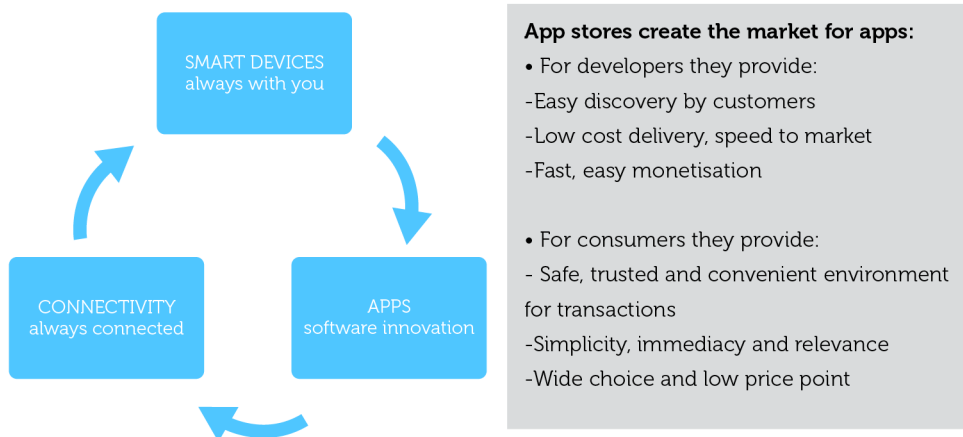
SMART DEVICES
always with you

APPS
software innovation

CONNECTIVITY
always connected

**App stores create the market for apps:**
• For developers they provide:
-Easy discovery by customers
-Low cost delivery, speed to market
-Fast, easy monetisation

• For consumers they provide:
- Safe, trusted and convenient environment for transactions
-Simplicity, immediacy and relevance
-Wide choice and low price point